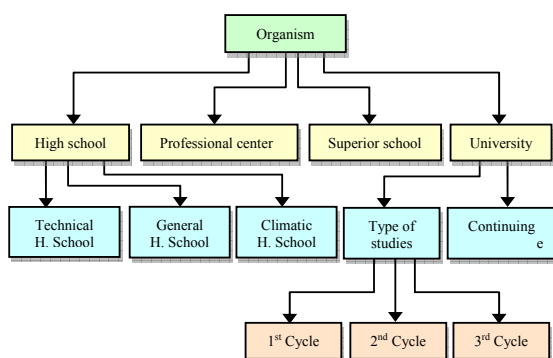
Organism

High school

Professional center

Superior school

University

Technical H. School

General H. School

Climatic H. School

Type of studies

Continuing e

1$^{st}$ Cycle

2$^{nd}$ Cycle

3$^{rd}$ Cycle